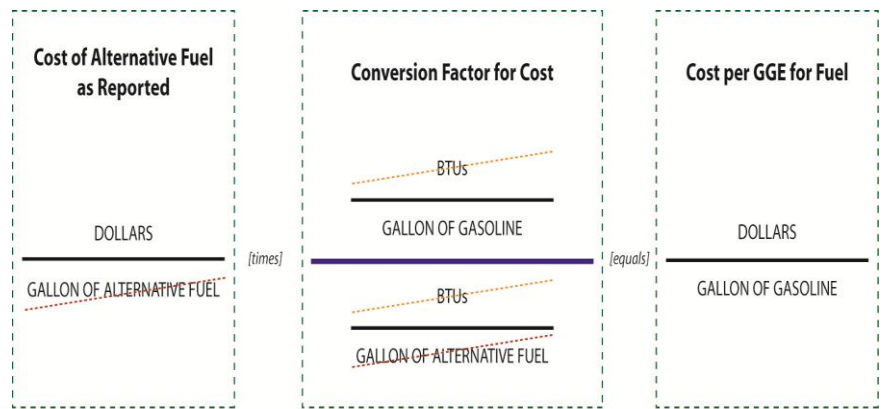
Cost of Alternative Fuel as Reported

DOLLARS

GALLON OF ALTERNATIVE FUEL

[times]

Conversion Factor for Cost

BTUs

GALLON OF GASOLINE

BTUs

GALLON OF ALTERNATIVE FUEL

[equals]

Cost per GGE for Fuel

DOLLARS

GALLON OF GASOLINE